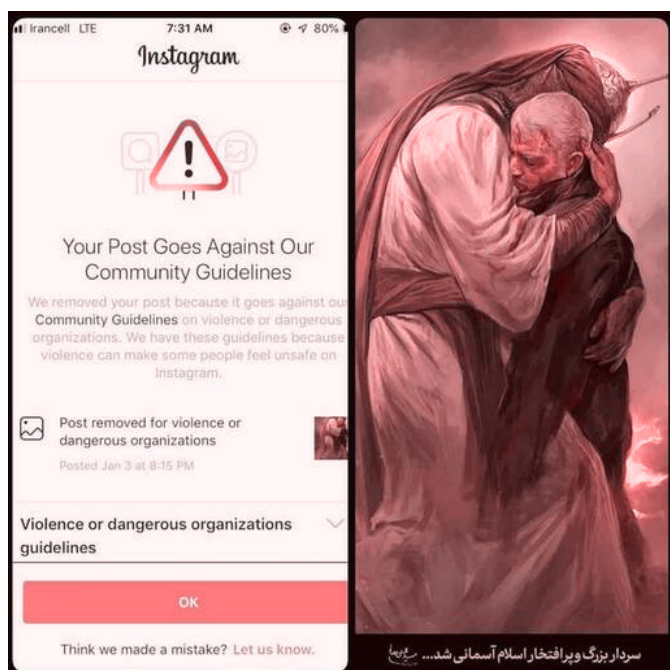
Irancell LTE 7:31 AM 80%

Instagram

Your Post Goes Against Our Community Guidelines

We removed your post because it goes against our Community Guidelines on violence or dangerous organizations. We have these guidelines because violence can make some people feel unsafe on Instagram.

Post removed for violence or dangerous organizations

Posted Jan 3 at 8:15 PM

Violence or dangerous organizations guidelines

OK

Think we made a mistake? Let us know.

سردار بزرگ و پرافتخار اسلام آسمانی شد...